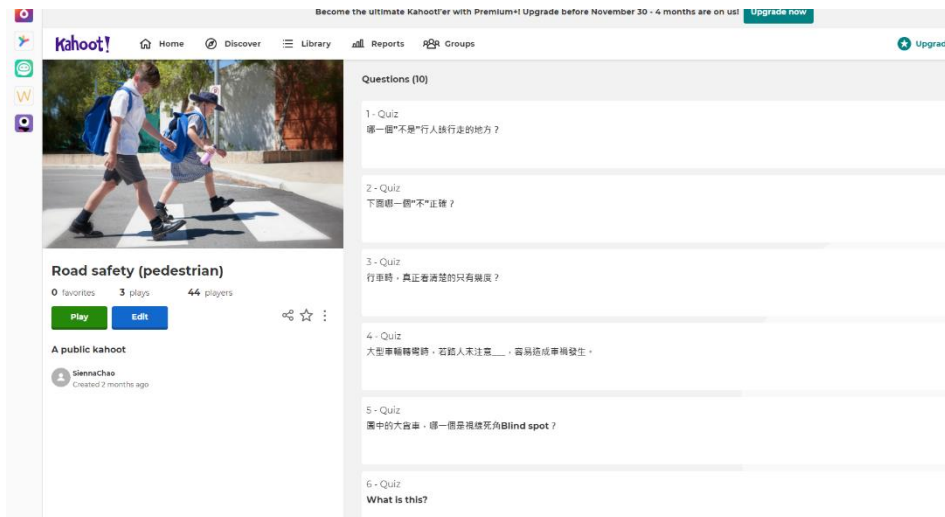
Become the ultimate Kahoot!'er with Premium+! Upgrade before November 30 - 4 months are on us! Upgrade now

Kahoot! Home Discover Library Reports Groups Upgrad

Road safety (pedestrian)

0 favorites 3 plays 44 players

Play Edit

A public kahoot

SiennaChao
Created 2 months ago

Questions (10)

1 - Quiz
哪一個"不是"行人該行走的地方？

2 - Quiz
下面哪一個"不"正確？

3 - Quiz
行車時，真正看清楚的只有幾度？

4 - Quiz
大型車輛轉彎時，若路人未注意___，容易造成車禍發生。

5 - Quiz
圖中的大客車，哪一個是視線死角Blind spot？

6 - Quiz
What is this?